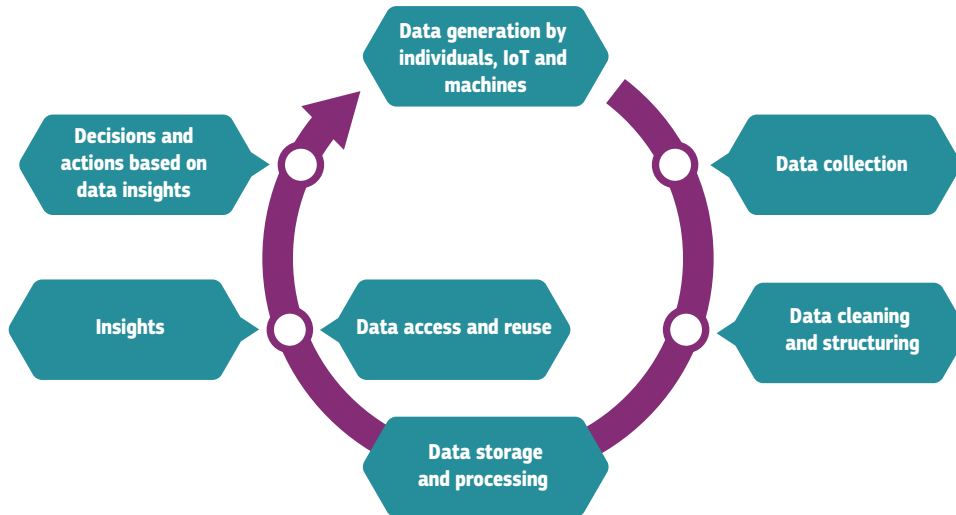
Data generation by individuals, IoT and machines

Data collection

Data cleaning and structuring

Data storage and processing

Data access and reuse

Insights

Decisions and actions based on data insights